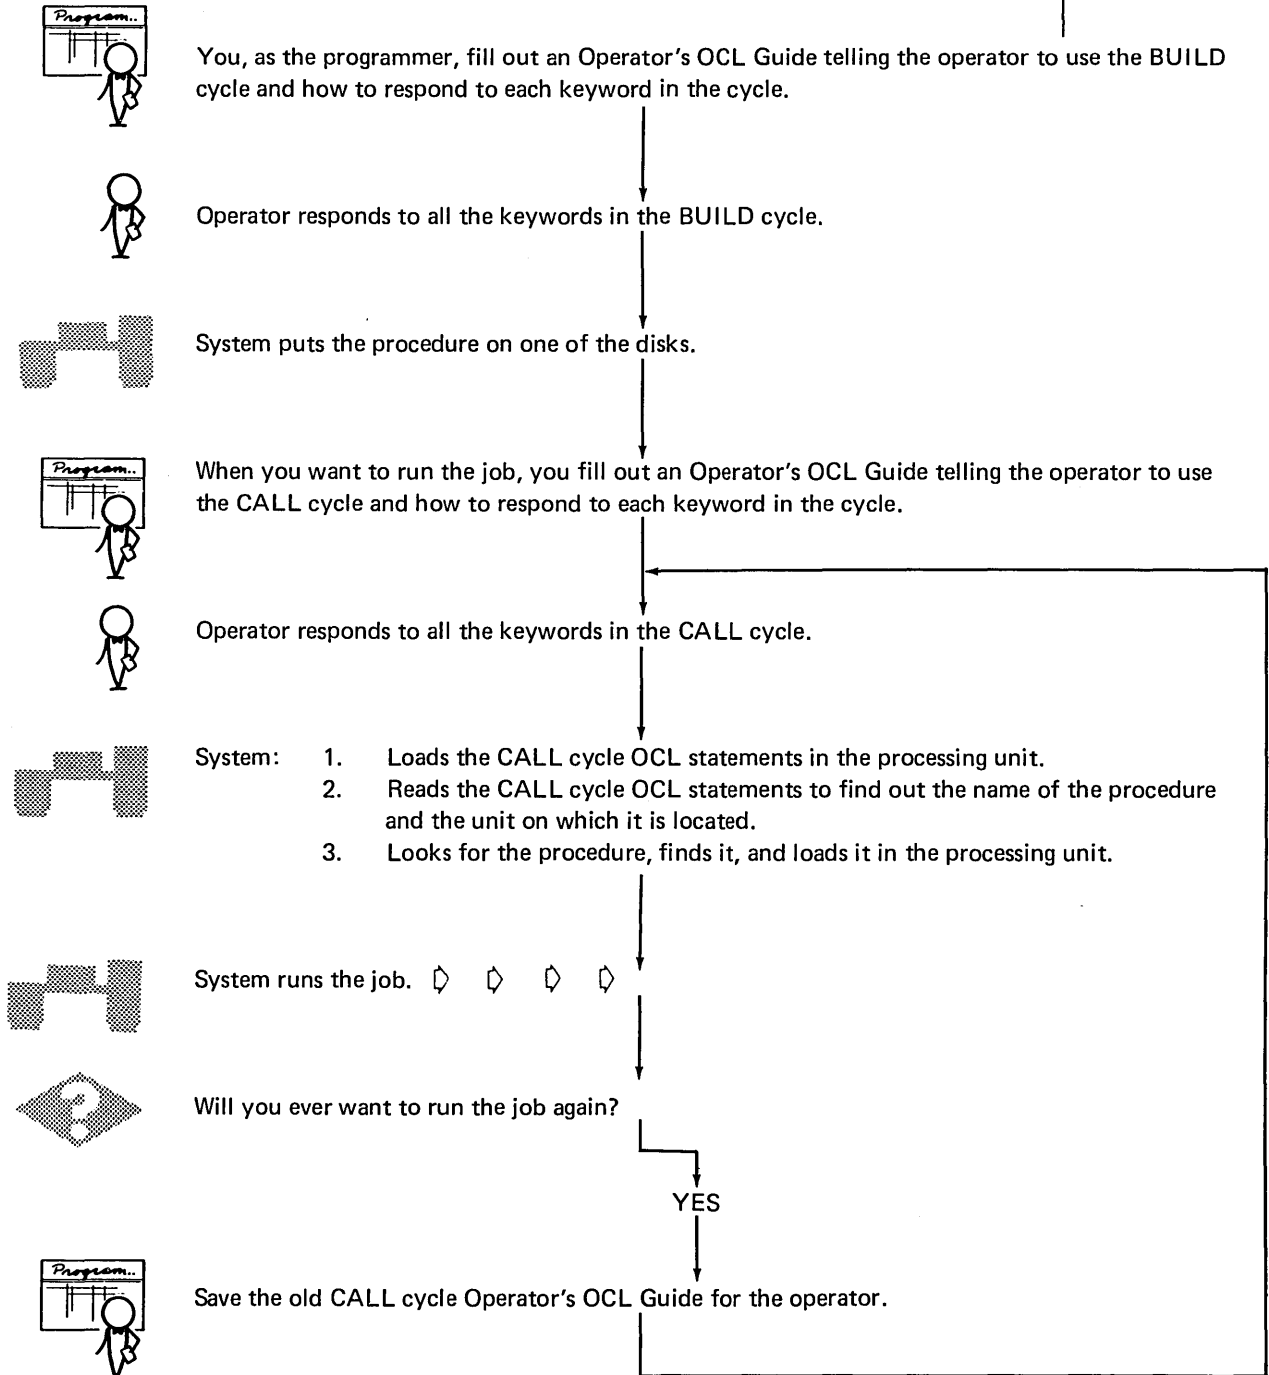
Program..

You, as the programmer, fill out an Operator's OCL Guide telling the operator to use the BUILD cycle and how to respond to each keyword in the cycle.

Operator responds to all the keywords in the BUILD cycle.

System puts the procedure on one of the disks.

Program..

When you want to run the job, you fill out an Operator's OCL Guide telling the operator to use the CALL cycle and how to respond to each keyword in the cycle.

Operator responds to all the keywords in the CALL cycle.

System: 1. Loads the CALL cycle OCL statements in the processing unit.
2. Reads the CALL cycle OCL statements to find out the name of the procedure and the unit on which it is located.
3. Looks for the procedure, finds it, and loads it in the processing unit.

System runs the job.

Will you ever want to run the job again?

YES

Program..

Save the old CALL cycle Operator's OCL Guide for the operator.